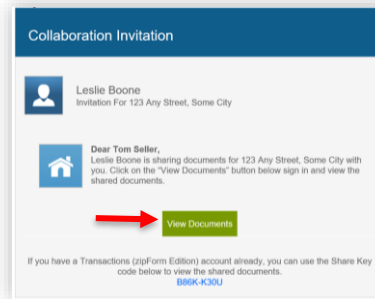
Collaboration Invitation

Leslie Boone
Invitation For 123 Any Street, Some City

Dear Tom Seller,
Leslie Boone is sharing documents for 123 Any Street, Some City with you. Click on the "View Documents" button below sign in and view the shared documents.

View Documents

If you have a Transactions (zipForm Edition) account already, you can use the Share Key code below to view the shared documents.
B86K-K30U